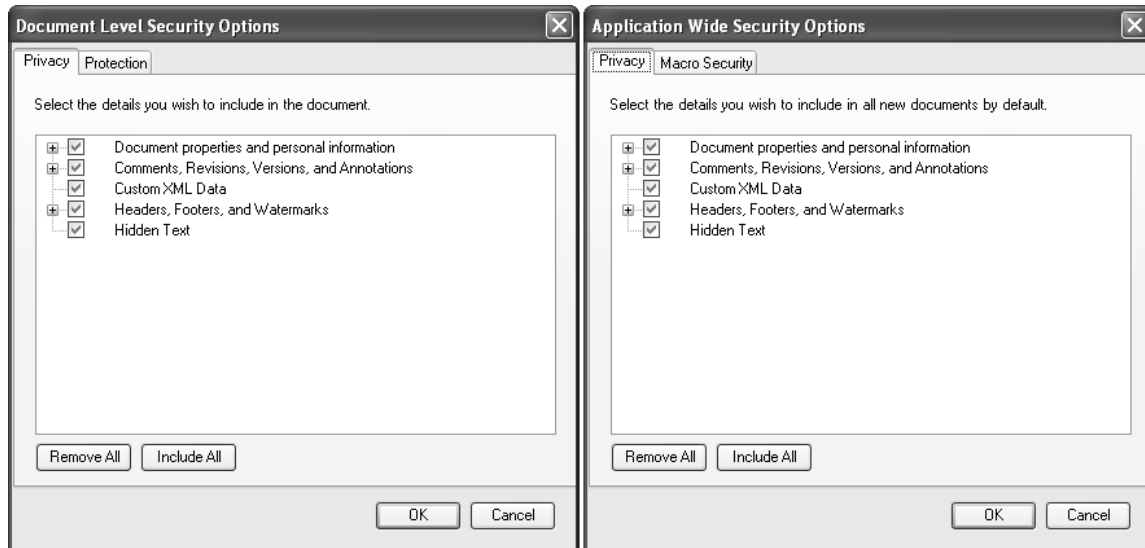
Document Level Security Options

Privacy | Protection

Select the details you wish to include in the document.

Document properties and personal information
Comments, Revisions, Versions, and Annotations
Custom XML Data
Headers, Footers, and Watermarks
Hidden Text

Remove All | Include All

OK | Cancel

Application Wide Security Options

Privacy | Macro Security

Select the details you wish to include in all new documents by default.

Document properties and personal information
Comments, Revisions, Versions, and Annotations
Custom XML Data
Headers, Footers, and Watermarks
Hidden Text

Remove All | Include All

OK | Cancel